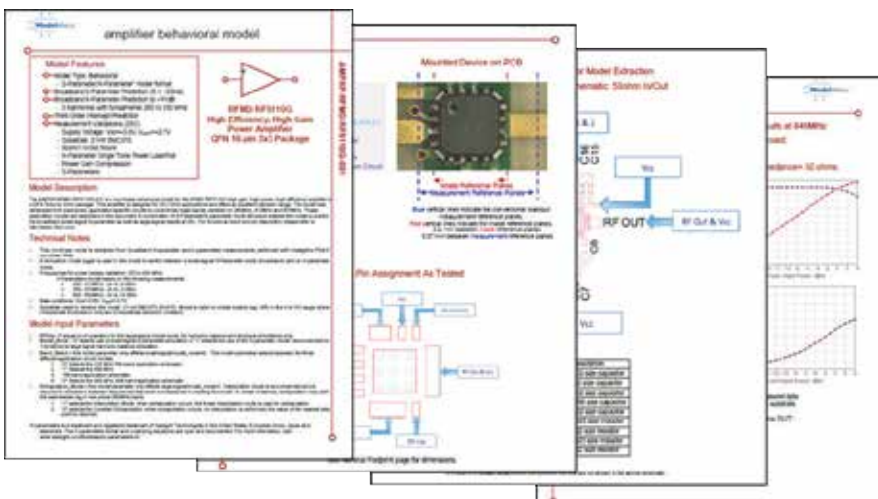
amplifier behavioral model

Model Features

RFMD RF5110G
High Efficiency High Gain Power Amplifier
QFN 16-pin 3x3 Package

Model Description

Technical Notes

Model Input Parameters

Mounted Device on PCB

Pin Assignment As Tested

Vcc

RF OUT

RF Out & Vcc

Vcc

Model Extraction
Schematic 50ohm In/Out

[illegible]